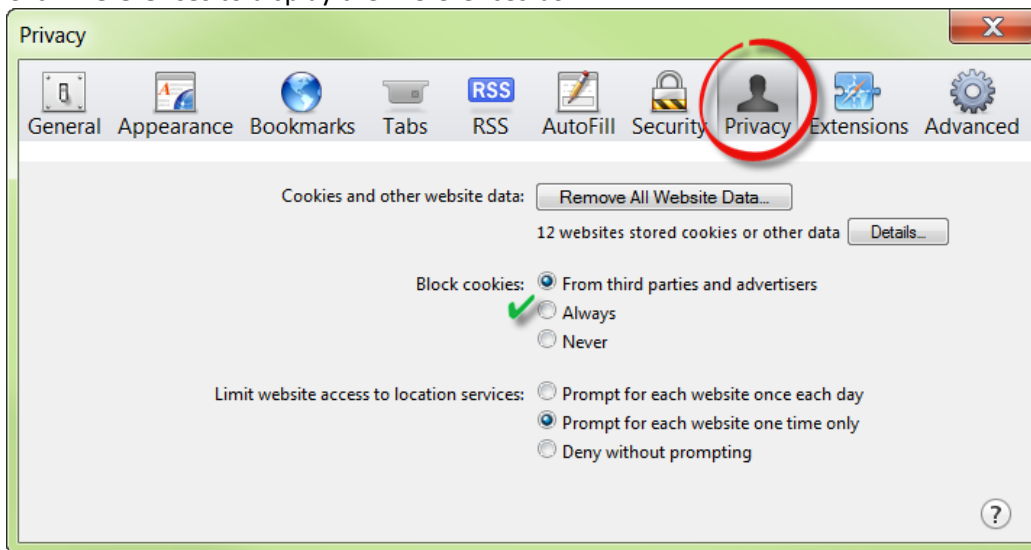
Privacy

General Appearance Bookmarks Tabs RSS AutoFill Security Privacy Extensions Advanced

RSS

Cookies and other website data: Remove All Website Data...

12 websites stored cookies or other data Details...

Block cookies: From third parties and advertisers
Always
Never

Limit website access to location services: Prompt for each website once each day
Prompt for each website one time only
Deny without prompting

?